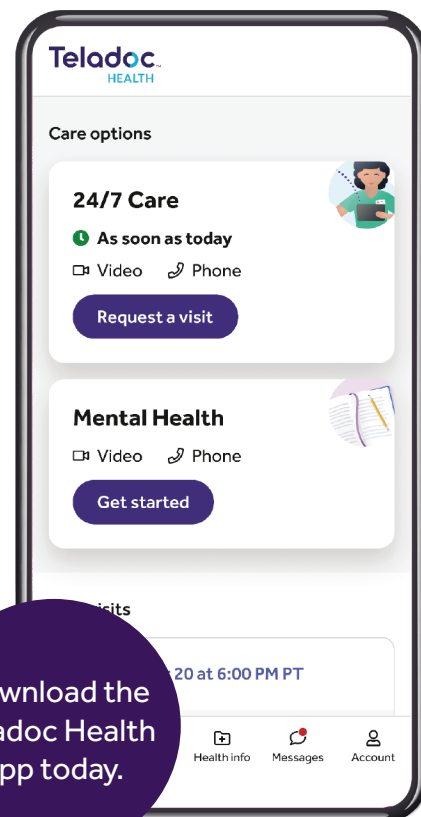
Teladoc HEALTH

Care options

24/7 Care

As soon as today

Video Phone

Request a visit

Mental Health

Video Phone

Get started

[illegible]isits

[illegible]20 at 6:00 PM PT

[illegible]wnload the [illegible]adoc Health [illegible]pp today.

Health info Messages Account